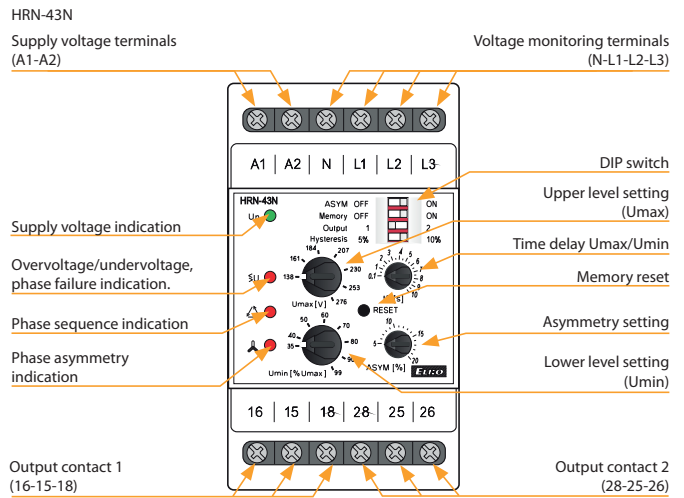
HRN-43N

Supply voltage terminals
(A1-A2)

Voltage monitoring terminals
(N-L1-L2-L3)

A1 | A2 | N | L1 | L2 | L3

DIP switch

HRN-43N

Un

ASYM OFF ON
Memory OFF ON
Output 1 2
Hysteresis 5% 10%

Upper level setting
(Umax)

Supply voltage indication

Time delay Umax/Umin

Overvoltage/undervoltage, phase failure indication.

184 207
161 230
138 253
Umax [V] 276

0,1 2 4 6 8 10
t [s]

Memory reset

RESET

Phase sequence indication

Asymmetry setting

Phase asymmetry indication

50 60 70
40 80
35 90
Umin [% Umax] 99

5 10 15 20
ASYM [%]

Lower level setting
(Umin)

ELKO

16 | 15 | 18 | 28 | 25 | 26

Output contact 1
(16-15-18)

Output contact 2
(28-25-26)